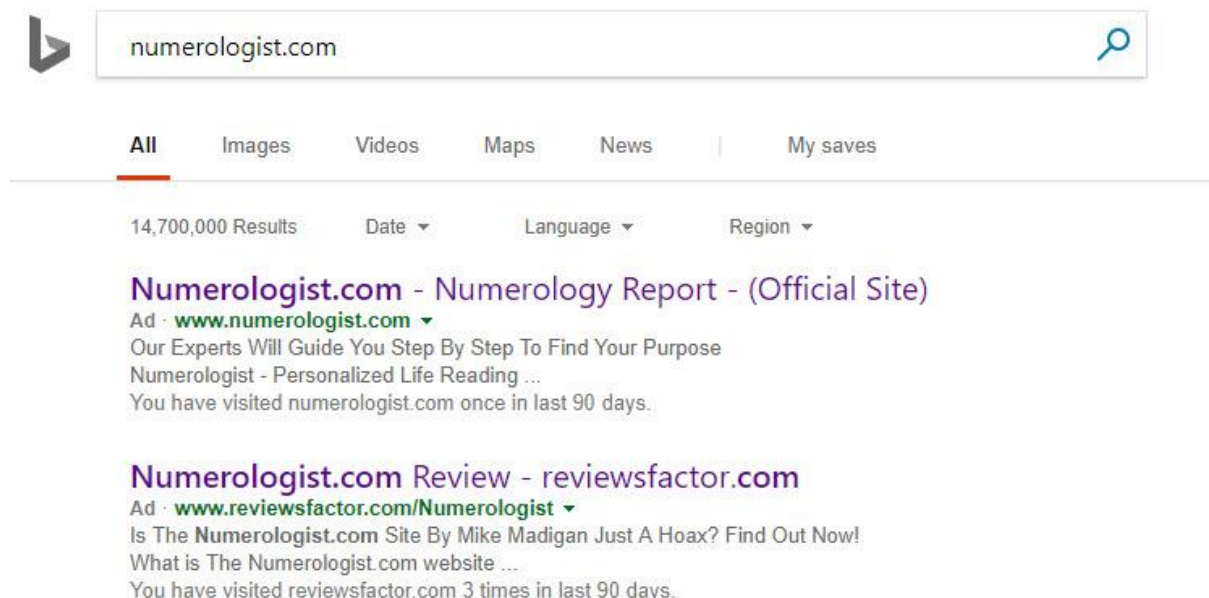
numerologist.com

All Images Videos Maps News | My saves

14,700,000 Results Date Language Region

Numerologist.com - Numerology Report - (Official Site)
Ad · www.numerologist.com
Our Experts Will Guide You Step By Step To Find Your Purpose
Numerologist - Personalized Life Reading ...
You have visited numerologist.com once in last 90 days.

Numerologist.com Review - reviewsfactor.com
Ad · www.reviewsfactor.com/Numerologist
Is The Numerologist.com Site By Mike Madigan Just A Hoax? Find Out Now!
What is The Numerologist.com website ...
You have visited reviewsfactor.com 3 times in last 90 days.